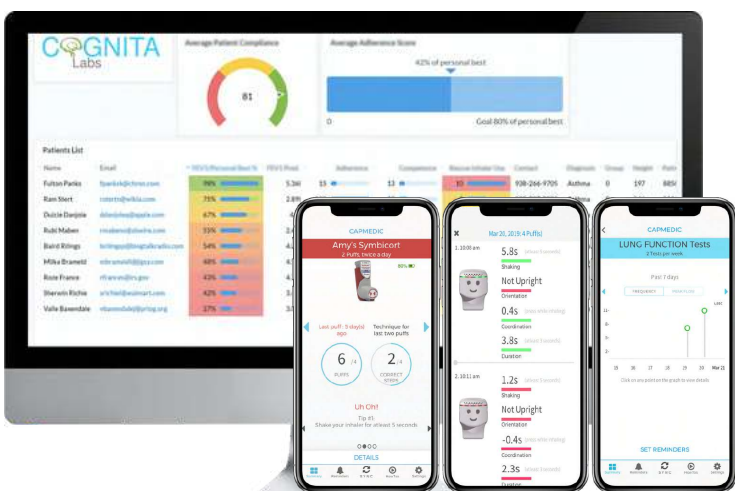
COGNITA Labs

Average Patient Compliance

81

Average Adherence Score

42% of personal best

0

Goal 80% of personal best

Patients List

| Name | Email | FEV1/Personal Best % | FEV1 Pred. | Adherence | Competence | Rescue Inhaler Use | Contact | Diagnosis | Group | Height | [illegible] |
|---|---|---|---|---|---|---|---|---|---|---|---|
| Fulton Parks | fparks@chron.com | 78% | 5.36 | 15 | | 13 | 10 | 938-266-9705 | Asthma | 0 | 197 | 885 |
| Ram Stert | rsterts@wikia.com | 75% | 2.89 | | | | | | | | |
| Dulcie Danjola | ddanjola@apple.com | 67% | 4. | | | | | | | | |
| Rubi Maben | rmaben@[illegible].com | 55% | 3. | | | | | | | | |
| Baird Rilings | brilings@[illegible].com | 54% | 4. | | | | | | | | |
| Milka Brameld | mbrameld@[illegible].com | 48% | 4. | | | | | | | | |
| Rose France | rfrance@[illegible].gov | 43% | 4. | | | | | | | | |
| Sherwin Richie | srichie@walmart.com | 42% | 3. | | | | | | | | |
| Valle Baxendale | vbaxendale@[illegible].org | 37% | 3. | | | | | | | | |

CAPMEDIC

Amy's Symbicort

2 Puffs, twice a day

80%

Last puff: 5 day(s) ago

Technique for last two puffs

6 /4 PUFFS

2 /4 CORRECT STEPS

Uh Oh!

Tip #1:

Shake your inhaler for atleast 5 seconds

DETAILS

Mar 20, 2018 (4 Puffs)

1. 10:00 am

5.8s

Shaking

Not Upright

Orientation

0.4s

Coordination

3.8s

Duration

2. 10:11 am

1.2s

Shaking

Not Upright

Orientation

-0.4s

Coordination

2.3s

Duration

CAPMEDIC

LUNG FUNCTION Tests

3 Tests per week

Past 7 days

FREQUENCY

Click on any point on the graph to view details

SET REMINDERS

Reminders

S.Y.N.C.

Settings